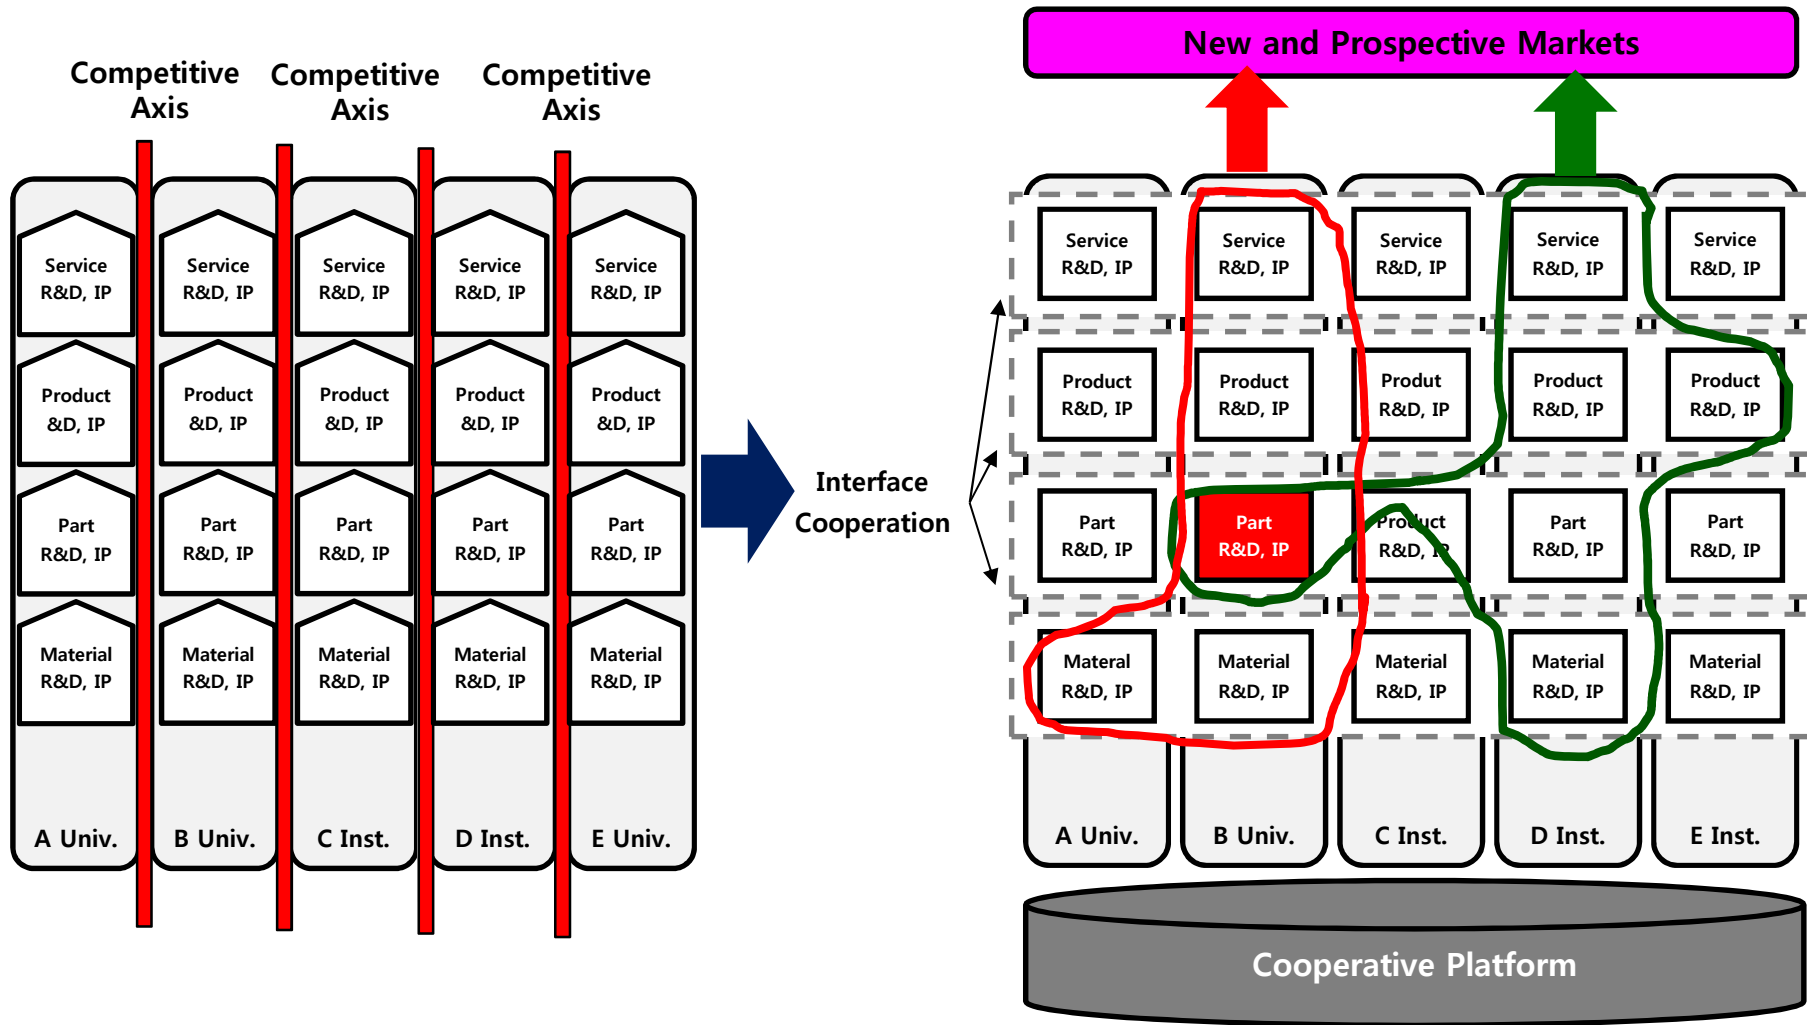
Competitive Axis
Competitive Axis
Competitive Axis

Service R&D, IP
Service R&D, IP
Service R&D, IP
Service R&D, IP
Service R&D, IP

Product &D, IP
Product &D, IP
Product &D, IP
Product &D, IP
Product &D, IP

Part R&D, IP
Part R&D, IP
Part R&D, IP
Part R&D, IP
Part R&D, IP

Material R&D, IP
Material R&D, IP
Material R&D, IP
Material R&D, IP
Material R&D, IP

A Univ.
B Univ.
C Inst.
D Inst.
E Univ.

Interface Cooperation

New and Prospective Markets

Service R&D, IP
Service R&D, IP
Service R&D, IP
Service R&D, IP
Service R&D, IP

Product R&D, IP
Product R&D, IP
Produt R&D, IP
Product R&D, IP
Product R&D, IP

Part R&D, IP
Part R&D, IP
Product R&D, IP
Part R&D, IP
Part R&D, IP

Materal R&D, IP
Material R&D, IP
Material R&D, IP
Material R&D, IP
Material R&D, IP

A Univ.
B Univ.
C Inst.
D Inst.
E Inst.

Cooperative Platform